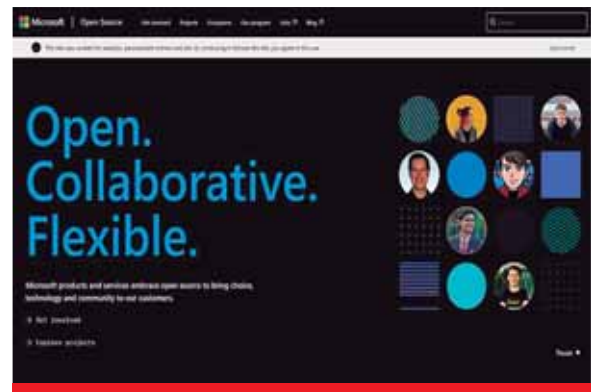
Microsoft | Open Source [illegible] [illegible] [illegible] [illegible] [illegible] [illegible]

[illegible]

Open.
Collaborative.
Flexible.

Microsoft products and services embrace open source to bring choice, technology and community to our customers.

> Get involved

> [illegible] projects

Pause